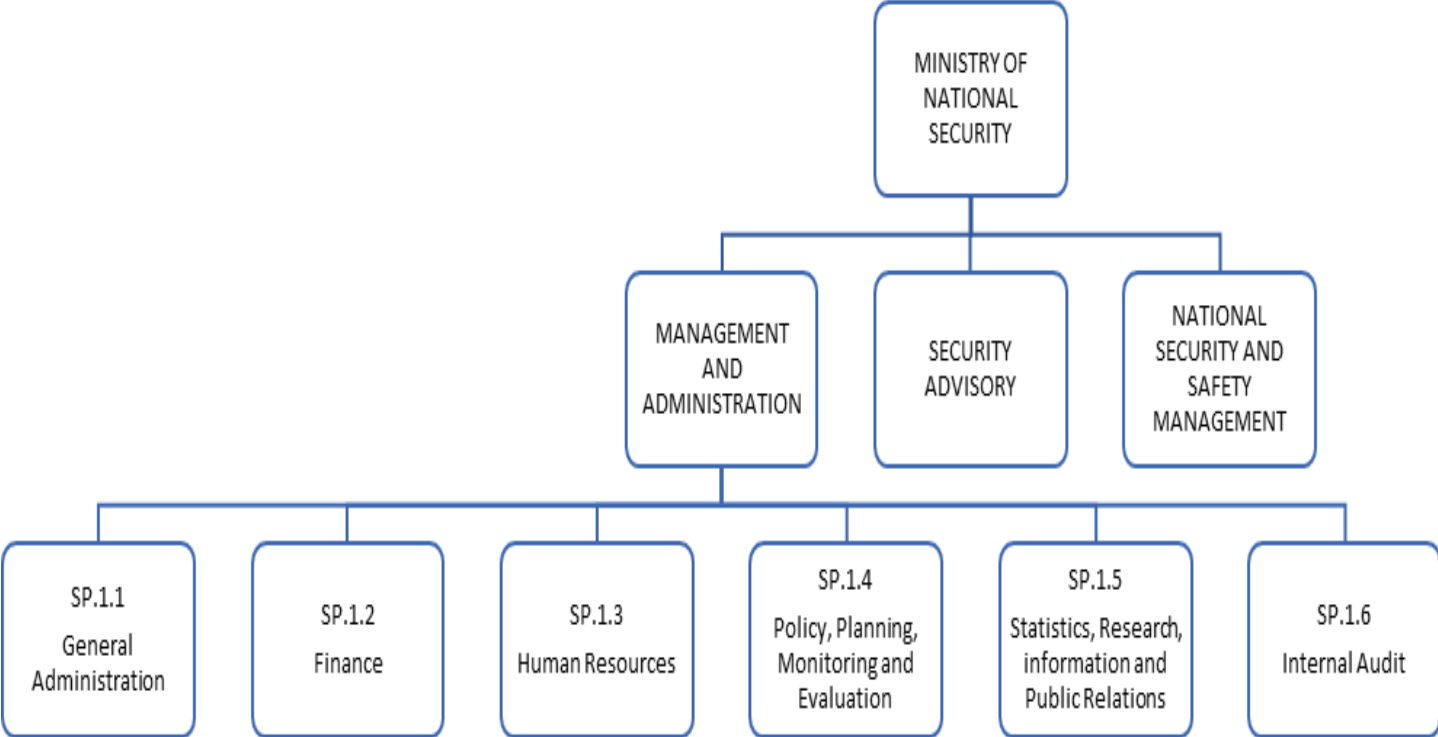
MINISTRY OF NATIONAL SECURITY

MANAGEMENT AND ADMINISTRATION

SECURITY ADVISORY

NATIONAL SECURITY AND SAFETY MANAGEMENT

SP.1.1
General Administration

SP.1.2
Finance

SP.1.3
Human Resources

SP.1.4
Policy, Planning, Monitoring and Evaluation

SP.1.5
Statistics, Research, information and Public Relations

SP.1.6
Internal Audit